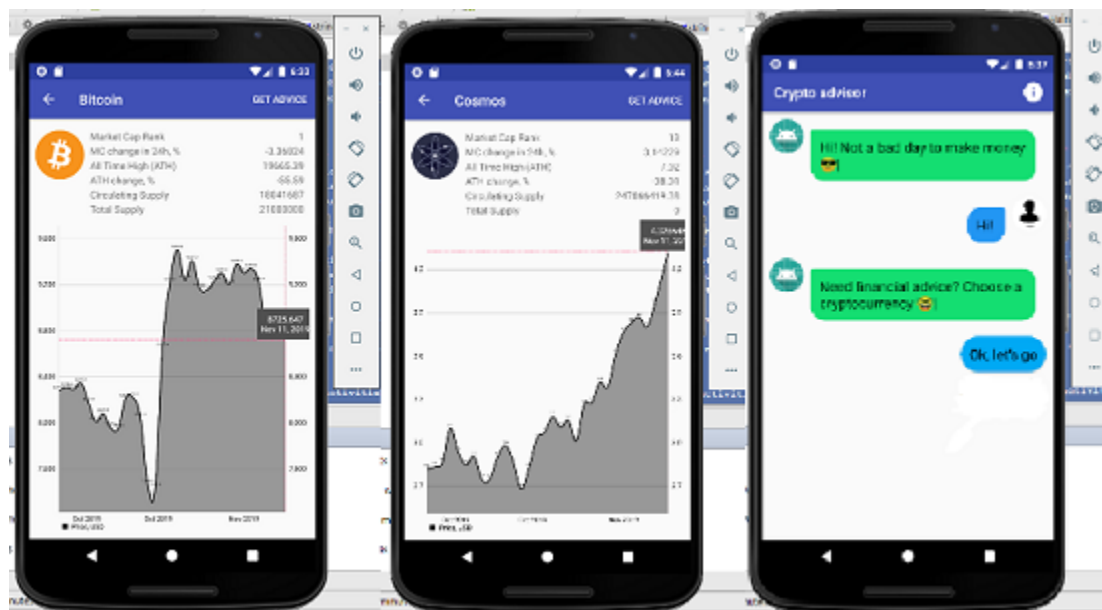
6:33

Bitcoin GET ADVICE

Market Cap Rank 1
MC change in 24h, % -3.36024
All Time High (ATH) 19665.39
ATH change, % -55.59
Circulating Supply 18041687
Total Supply 21000000

9,600
9,200
8,800
8,400
8,000
7,600

8725.647
Nov 11, 2019

Oct 2019 Oct 2019 Nov 2019
Price, USD

5:44

Cosmos GET ADVICE

Market Cap Rank 13
MC change in 24h, % 3.1229
All Time High (ATH) 7.32
ATH change, % 38.31
Circulating Supply 247866414.15
Total Supply 2

Nov 11, 201

Price, USD

5:37

Crypto advisor

Hi! Not a bad day to make money 😎

Hi!

Need financial advice? Choose a cryptocurrency 😊

Ok, let's go